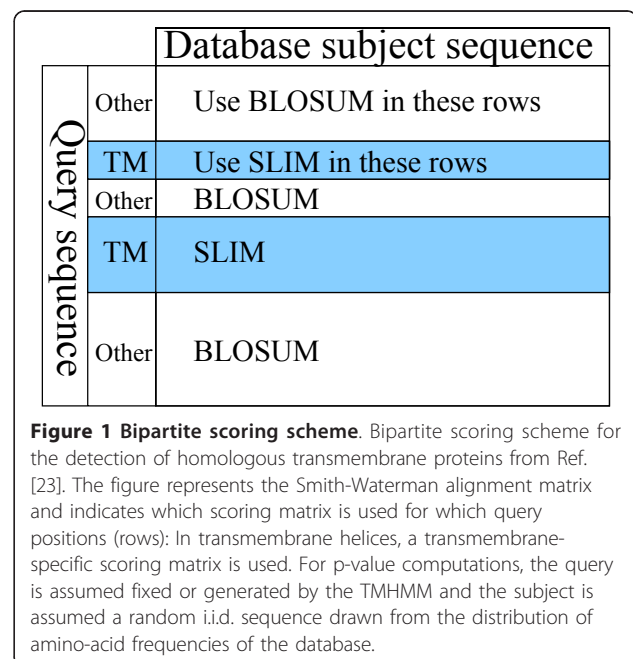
Database subject sequence

Query sequence

| | |
|---|---|
| Other | Use BLOSUM in these rows |
| TM | Use SLIM in these rows |
| Other | BLOSUM |
| TM | SLIM |
| Other | BLOSUM |

**Figure 1 Bipartite scoring scheme**. Bipartite scoring scheme for the detection of homologous transmembrane proteins from Ref. [23]. The figure represents the Smith-Waterman alignment matrix and indicates which scoring matrix is used for which query positions (rows): In transmembrane helices, a transmembrane-specific scoring matrix is used. For p-value computations, the query is assumed fixed or generated by the TMHMM and the subject is assumed a random i.i.d. sequence drawn from the distribution of amino-acid frequencies of the database.